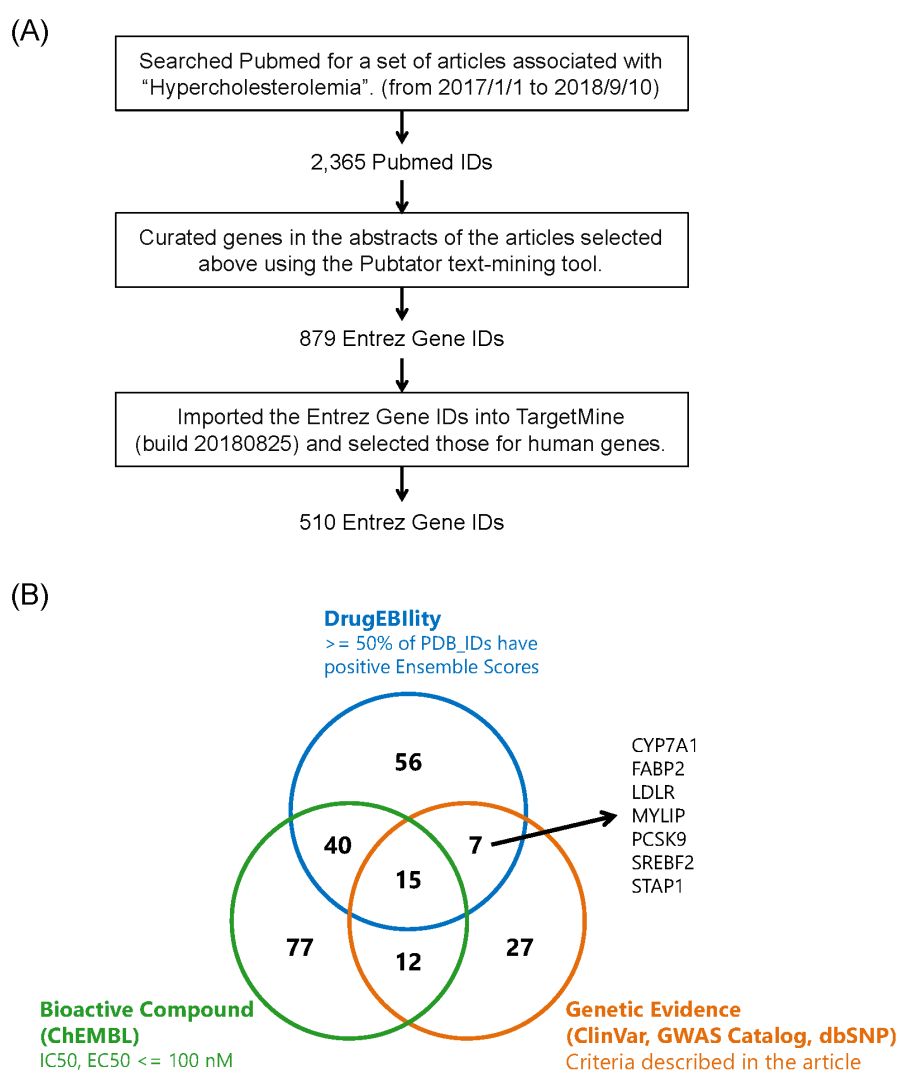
(A)

Searched Pubmed for a set of articles associated with “Hypercholesterolemia”. (from 2017/1/1 to 2018/9/10)

2,365 Pubmed IDs

Curated genes in the abstracts of the articles selected above using the Pubtator text-mining tool.

879 Entrez Gene IDs

Imported the Entrez Gene IDs into TargetMine (build 20180825) and selected those for human genes.

510 Entrez Gene IDs

(B)

DrugEBIlity
>= 50% of PDB_IDs have positive Ensemble Scores

56
40
15
7
77
12
27

CYP7A1
FABP2
LDLR
MYLIP
PCSK9
SREBF2
STAP1

Bioactive Compound (ChEMBL)
IC50, EC50 <= 100 nM

Genetic Evidence (ClinVar, GWAS Catalog, dbSNP)
Criteria described in the article